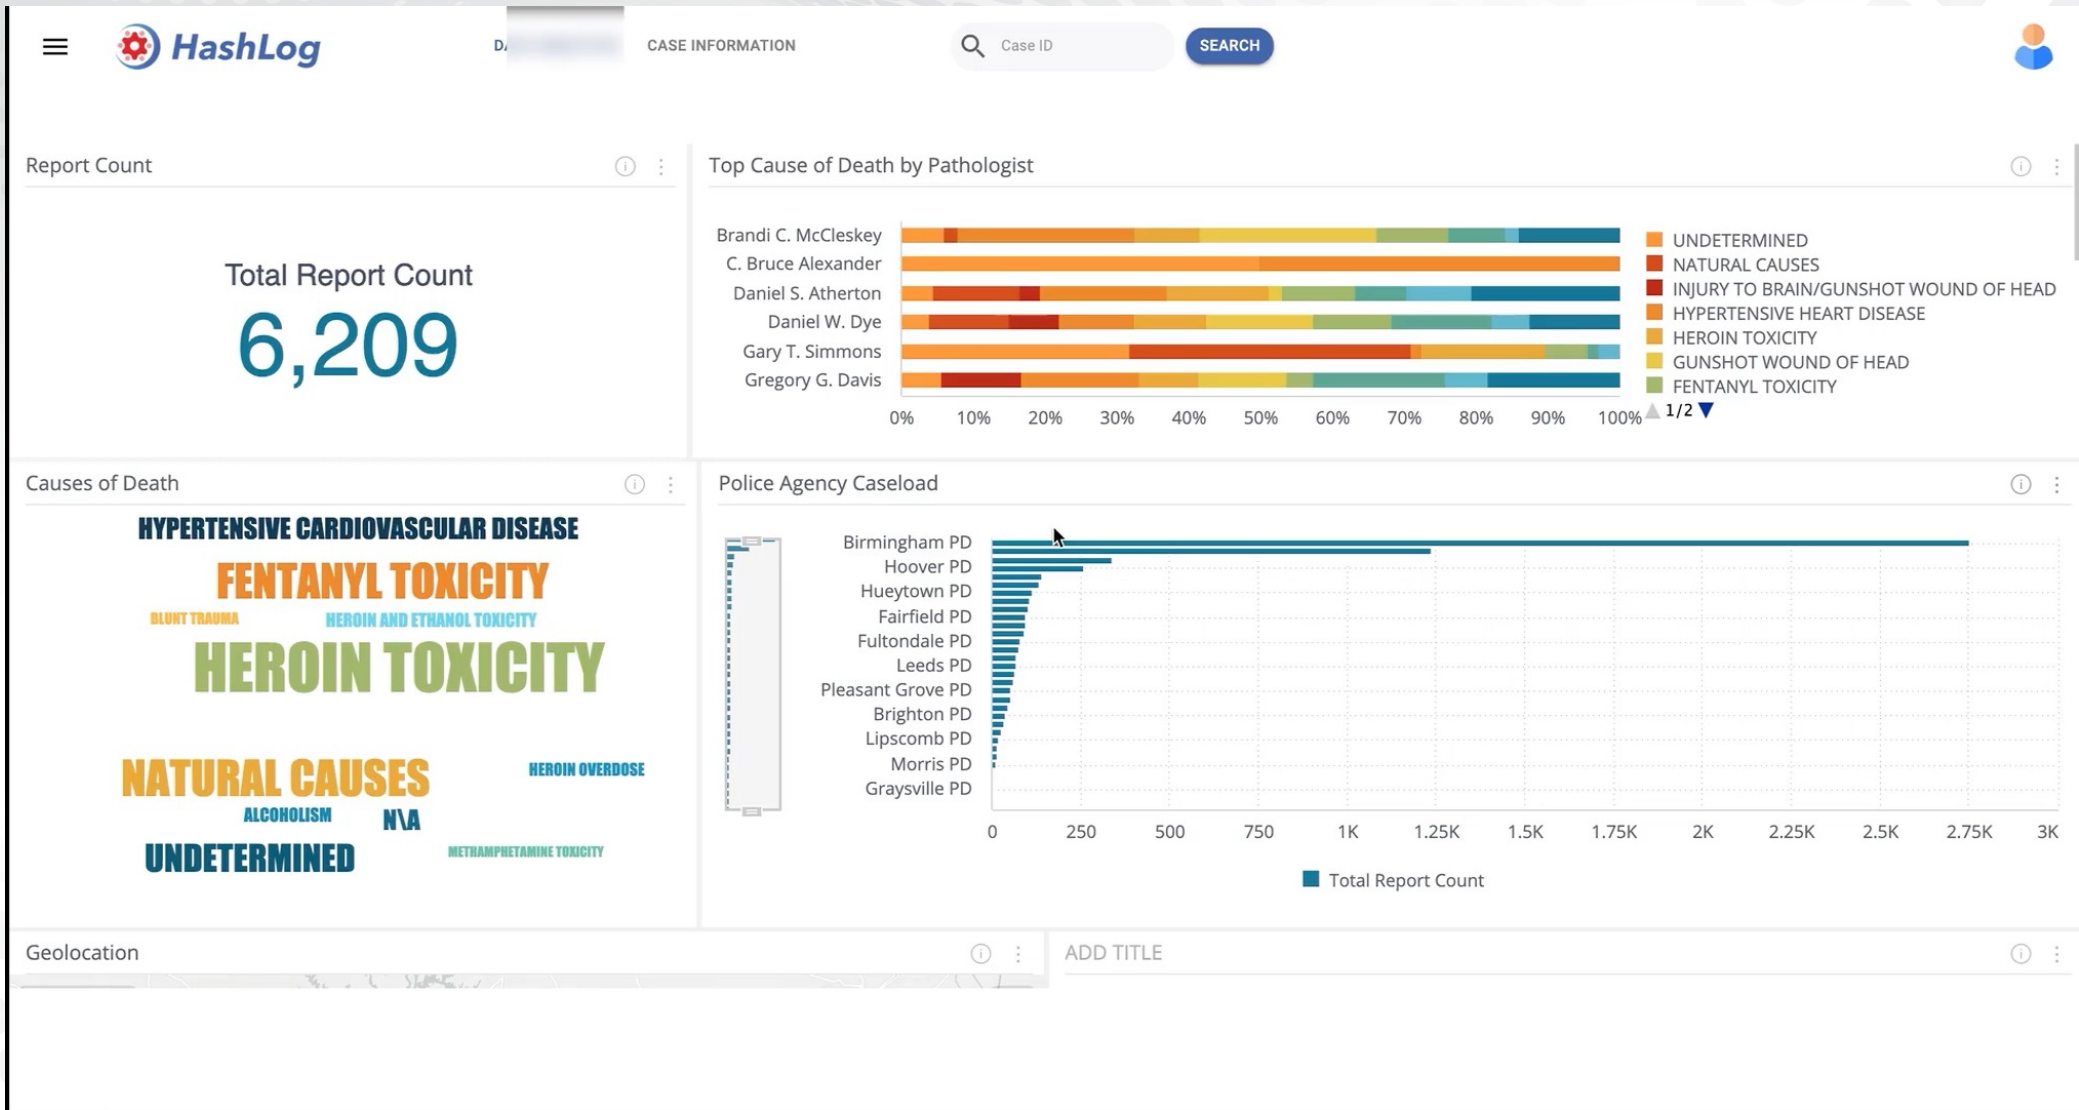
HashLog

DA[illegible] CASE INFORMATION

Case ID

SEARCH

Report Count

Total Report Count

6,209

Top Cause of Death by Pathologist

Brandi C. McCleskey
C. Bruce Alexander
Daniel S. Atherton
Daniel W. Dye
Gary T. Simmons
Gregory G. Davis

0% 10% 20% 30% 40% 50% 60% 70% 80% 90% 100%

UNDETERMINED
NATURAL CAUSES
INJURY TO BRAIN/GUNSHOT WOUND OF HEAD
HYPERTENSIVE HEART DISEASE
HEROIN TOXICITY
GUNSHOT WOUND OF HEAD
FENTANYL TOXICITY

1/2

Causes of Death

HYPERTENSIVE CARDIOVASCULAR DISEASE
FENTANYL TOXICITY
BLUNT TRAUMA
HEROIN AND ETHANOL TOXICITY
HEROIN TOXICITY
NATURAL CAUSES
HEROIN OVERDOSE
ALCOHOLISM
N\A
UNDETERMINED
METHAMPHETAMINE TOXICITY

Police Agency Caseload

Birmingham PD
Hoover PD
Hueytown PD
Fairfield PD
Fultondale PD
Leeds PD
Pleasant Grove PD
Brighton PD
Lipscomb PD
Morris PD
Graysville PD

0 250 500 750 1K 1.25K 1.5K 1.75K 2K 2.25K 2.5K 2.75K 3K

Total Report Count

Geolocation

ADD TITLE